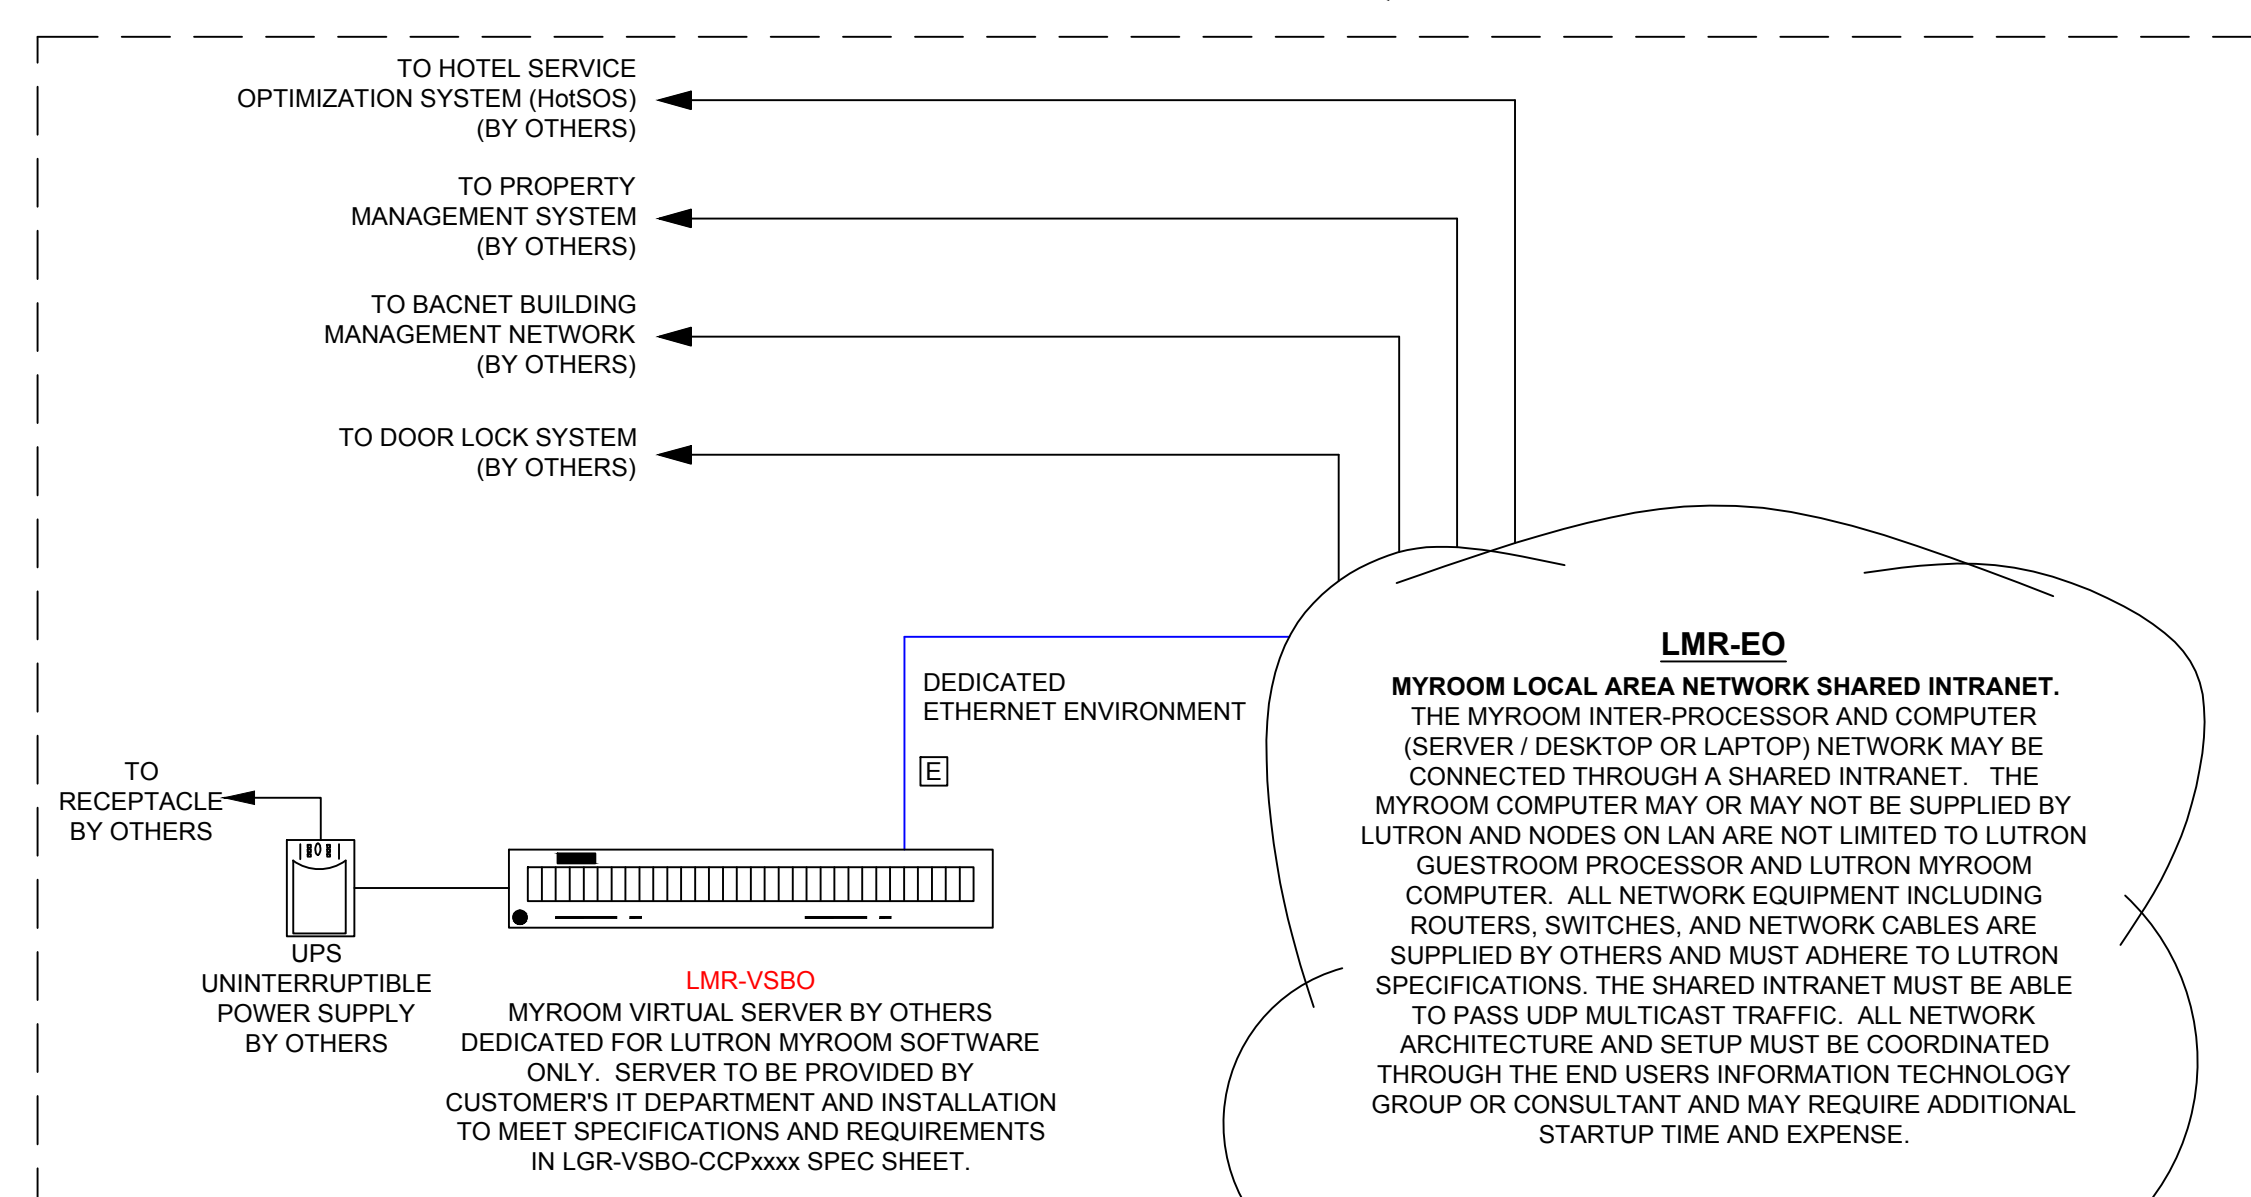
TO HOTEL SERVICE OPTIMIZATION SYSTEM (HotSOS) (BY OTHERS)

TO PROPERTY MANAGEMENT SYSTEM (BY OTHERS)

TO BACNET BUILDING MANAGEMENT NETWORK (BY OTHERS)

TO DOOR LOCK SYSTEM (BY OTHERS)

DEDICATED ETHERNET ENVIRONMENT

E

TO RECEPTACLE BY OTHERS

UPS UNINTERRUPTIBLE POWER SUPPLY BY OTHERS

LMR-VSBO
MYROOM VIRTUAL SERVER BY OTHERS DEDICATED FOR LUTRON MYROOM SOFTWARE ONLY. SERVER TO BE PROVIDED BY CUSTOMER'S IT DEPARTMENT AND INSTALLATION TO MEET SPECIFICATIONS AND REQUIREMENTS IN LGR-VSBO-CCPxxxx SPEC SHEET.

LMR-EO
MYROOM LOCAL AREA NETWORK SHARED INTRANET.
THE MYROOM INTER-PROCESSOR AND COMPUTER (SERVER / DESKTOP OR LAPTOP) NETWORK MAY BE CONNECTED THROUGH A SHARED INTRANET. THE MYROOM COMPUTER MAY OR MAY NOT BE SUPPLIED BY LUTRON AND NODES ON LAN ARE NOT LIMITED TO LUTRON GUESTROOM PROCESSOR AND LUTRON MYROOM COMPUTER. ALL NETWORK EQUIPMENT INCLUDING ROUTERS, SWITCHES, AND NETWORK CABLES ARE SUPPLIED BY OTHERS AND MUST ADHERE TO LUTRON SPECIFICATIONS. THE SHARED INTRANET MUST BE ABLE TO PASS UDP MULTICAST TRAFFIC. ALL NETWORK ARCHITECTURE AND SETUP MUST BE COORDINATED THROUGH THE END USERS INFORMATION TECHNOLOGY GROUP OR CONSULTANT AND MAY REQUIRE ADDITIONAL STARTUP TIME AND EXPENSE.